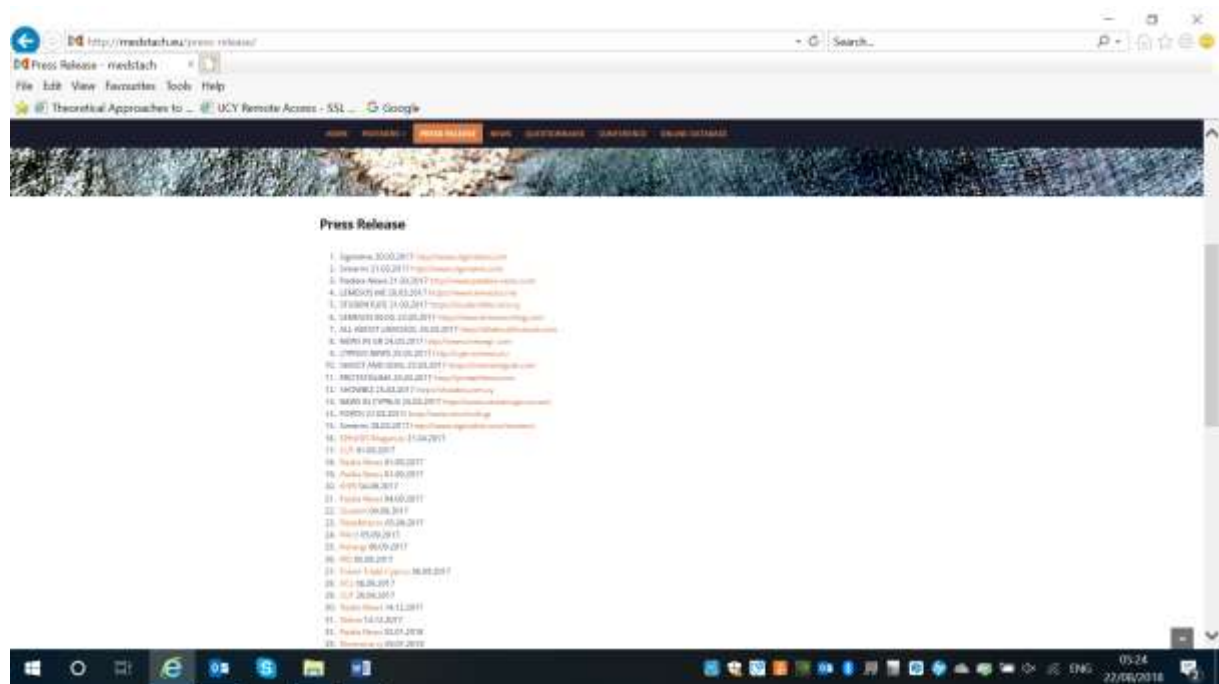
http://medstach.eu/press-release/

Search...

Press Release - medstach

File Edit View Favourites Tools Help

Theoretical Approaches to ... UCY Remote Access - SSL ... Google

HOME PARTNERS PRESS RELEASE NEWS QUESTIONNAIRE CONFERENCE ONLINE DATABASE

Press Release

1. Sigmalive 20.03.2017 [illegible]
2. Simerini 21.03.2017 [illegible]
3. Paideia News 21.03.2017 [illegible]
4. LEMESOS ME 18.03.2017 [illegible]
5. STOCKWATCH 21.03.2017 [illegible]
6. LEMESOS BLOG 22.03.2017 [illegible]
7. ALL ABOUT LIMASSOL 20.03.2017 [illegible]
8. NEWS IN GR 24.03.2017 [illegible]
9. CYPRUS NEWS 20.03.2017 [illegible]
10. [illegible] 22.03.2017 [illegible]
11. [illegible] 20.03.2017 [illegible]
12. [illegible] 23.03.2017 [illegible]
13. NEWS IN CYPRUS 24.03.2017 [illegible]
14. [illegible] 27.03.2017 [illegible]
15. Simerini 28.03.2017 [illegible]
16. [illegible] Magazine 21.04.2017
17. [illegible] 01.05.2017
18. Paideia News 01.05.2017
19. Paideia News 03.05.2017
20. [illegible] 04.06.2017
21. Paideia News 04.06.2017
22. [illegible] 04.06.2017
23. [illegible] 05.06.2017
24. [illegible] 05.09.2017
25. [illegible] 06.09.2017
26. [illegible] 06.09.2017
27. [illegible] Cyprus 06.09.2017
28. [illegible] 06.06.2017
29. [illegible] 28.06.2017
30. Paideia News 14.12.2017
31. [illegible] 14.12.2017
32. Paideia News 03.01.2018
33. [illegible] 05.01.2018

ENG 05:24 22/08/2018